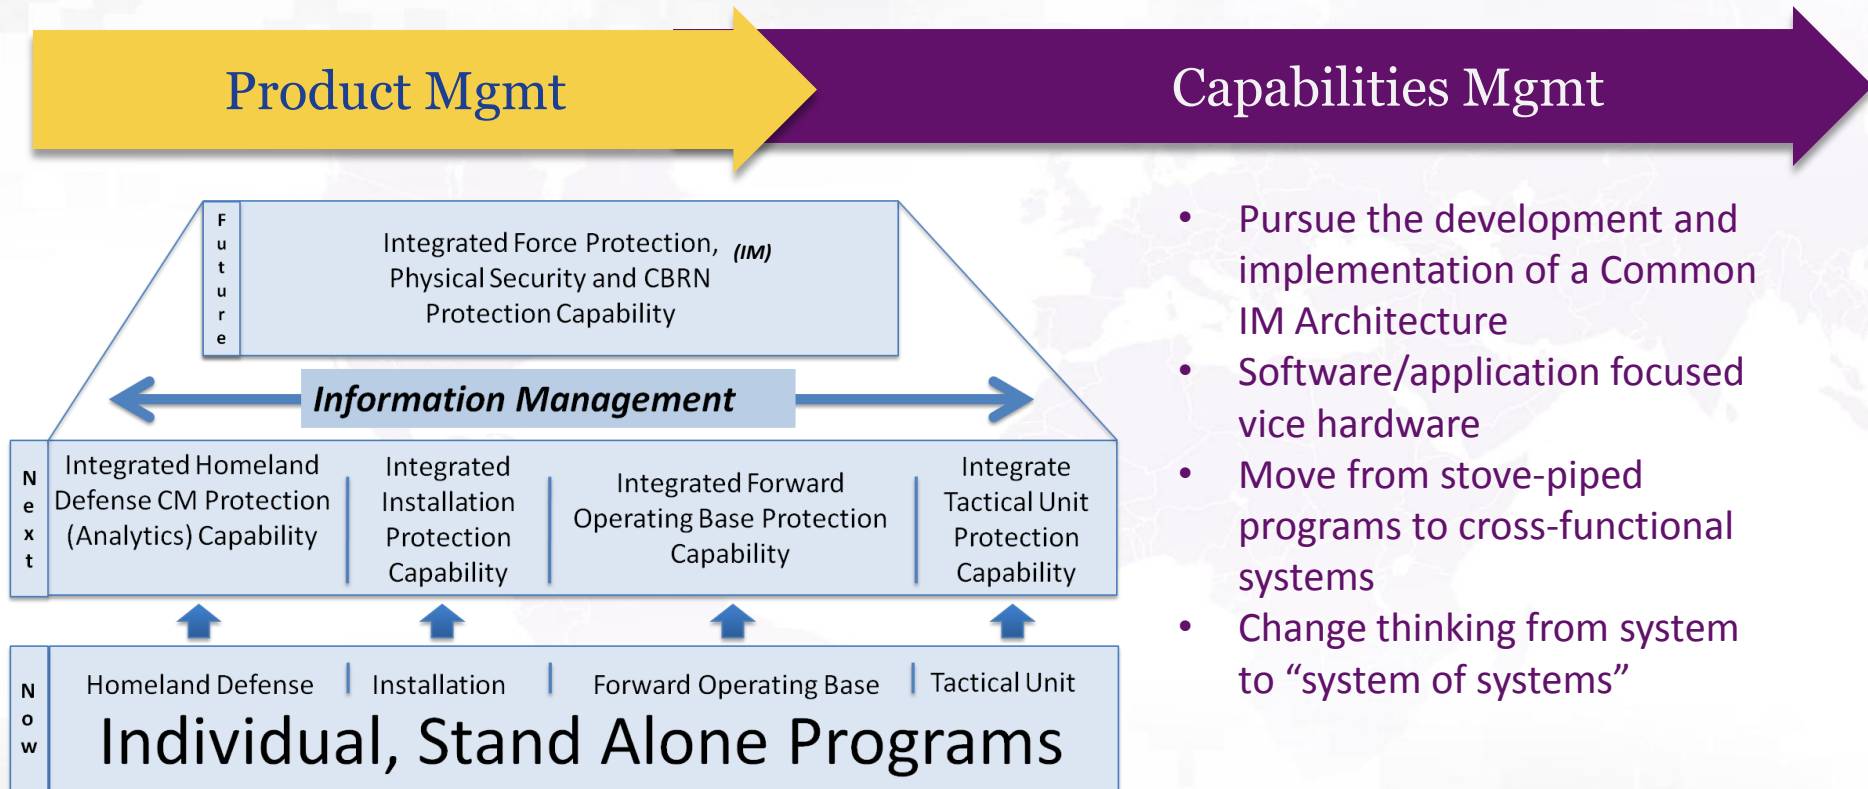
Product Mgmt

Capabilities Mgmt

Future

Integrated Force Protection, Physical Security and CBRN Protection Capability (IM)

Information Management

Next

Integrated Homeland Defense CM Protection (Analytics) Capability

Integrated Installation Protection Capability

Integrated Forward Operating Base Protection Capability

Integrate Tactical Unit Protection Capability

Now

Homeland Defense

Installation

Forward Operating Base

Tactical Unit

Individual, Stand Alone Programs

- Pursue the development and implementation of a Common IM Architecture
- Software/application focused vice hardware
- Move from stove-piped programs to cross-functional systems
- Change thinking from system to “system of systems”